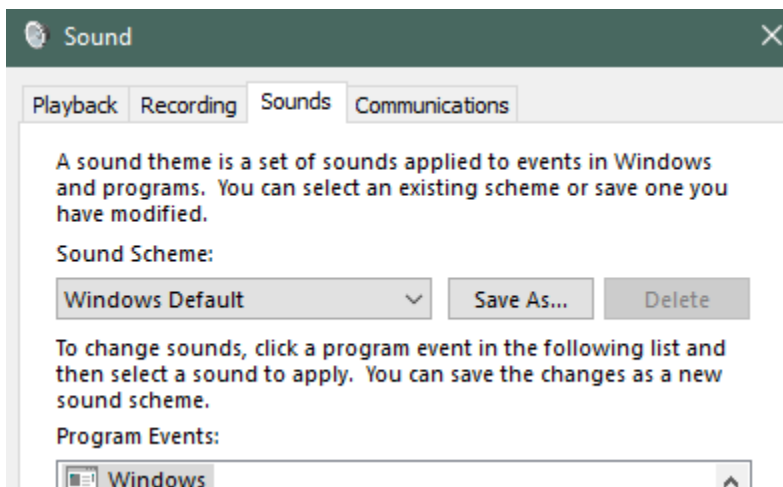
Sound

Playback Recording Sounds Communications

A sound theme is a set of sounds applied to events in Windows and programs. You can select an existing scheme or save one you have modified.

Sound Scheme:

Windows Default

Save As...

Delete

To change sounds, click a program event in the following list and then select a sound to apply. You can save the changes as a new sound scheme.

Program Events:

Windows